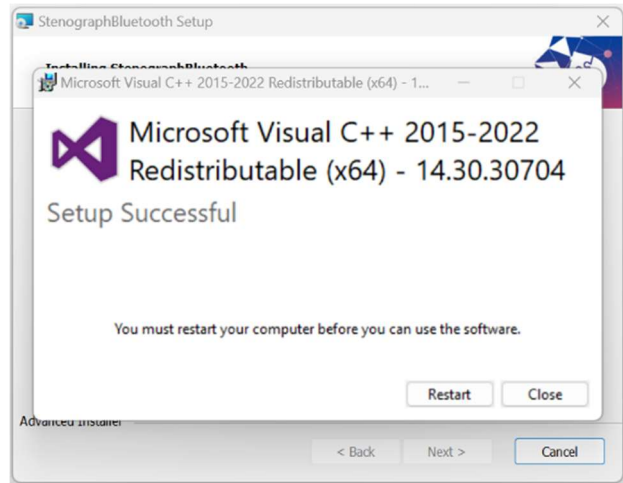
StenographBluetooth Setup

Installing StenographBluetooth

Microsoft Visual C++ 2015-2022 Redistributable (x64) - 1...

Microsoft Visual C++ 2015-2022 Redistributable (x64) - 14.30.30704

Setup Successful

You must restart your computer before you can use the software.

Restart Close

Advanced Installer

< Back Next > Cancel